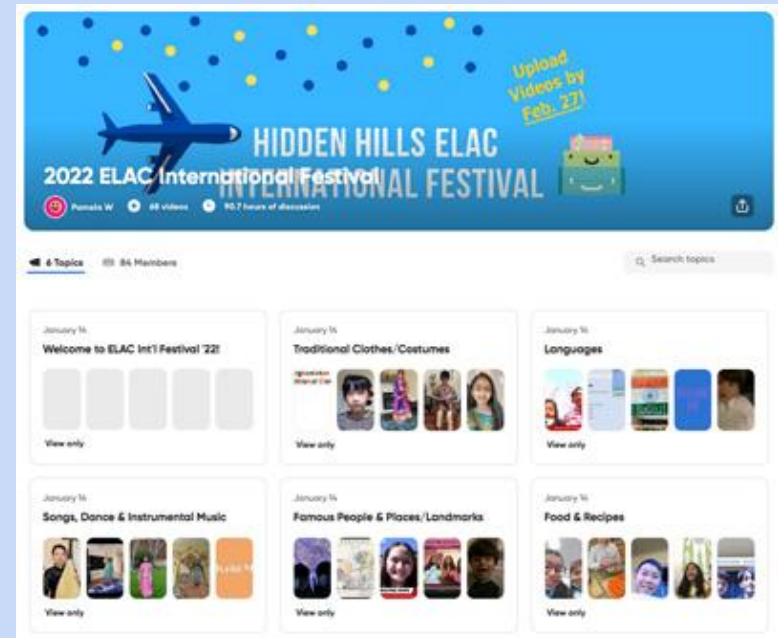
Upload Videos by Feb. 27!

HIDDEN HILLS ELAC INTERNATIONAL FESTIVAL

2022 ELAC International Festival

Pamela W · 68 videos · 90.7 hours of discussion

6 Topics · 84 Members

Search topics

January 14
Welcome to ELAC Int'l Festival '22!
View only

January 14
Traditional Clothes/Costumes
View only

January 14
Languages
View only

January 14
Songs, Dance & Instrumental Music
View only

January 14
Famous People & Places/Landmarks
View only

January 14
Food & Recipes
View only